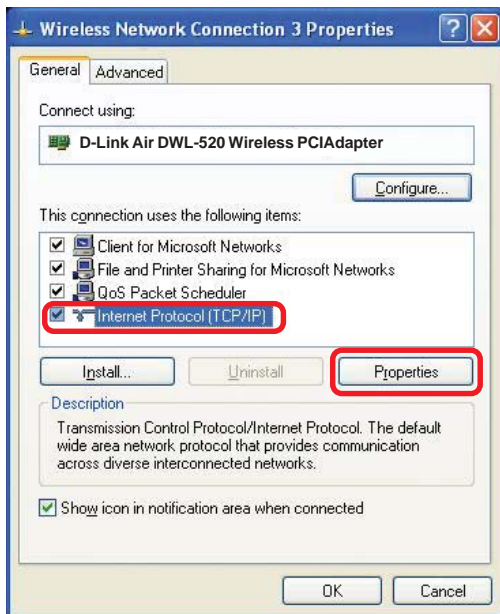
Wireless Network Connection 3 Properties

?
X

General
Advanced

Connect using:

D-Link Air DWL-520 Wireless PCIAdapter

Configure...

This connection uses the following items:

Client for Microsoft Networks
File and Printer Sharing for Microsoft Networks
QoS Packet Scheduler
Internet Protocol (TCP/IP)

Install...
Uninstall
Properties

Description

Transmission Control Protocol/Internet Protocol. The default wide area network protocol that provides communication across diverse interconnected networks.

Show icon in notification area when connected

OK
Cancel